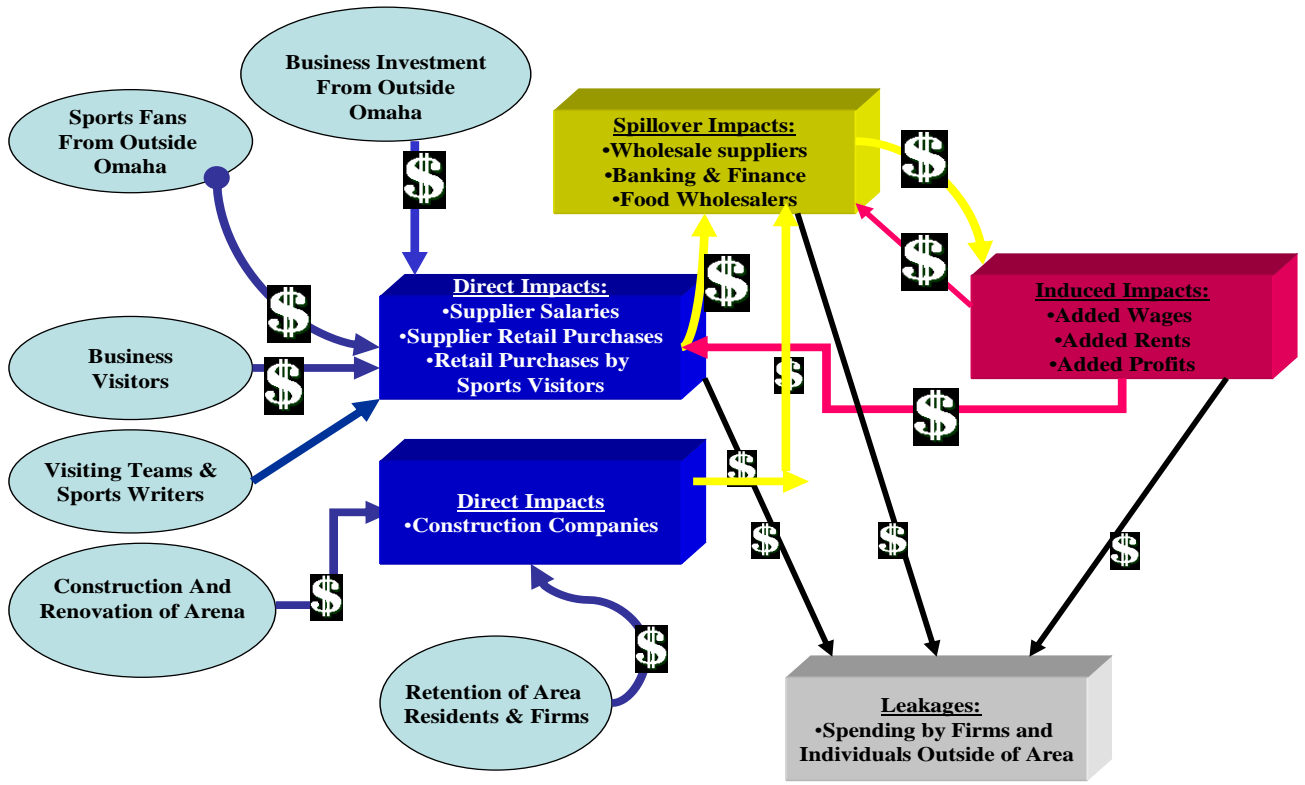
Business Investment From Outside Omaha

Sports Fans From Outside Omaha

$

Spillover Impacts:
•Wholesale suppliers
•Banking & Finance
•Food Wholesalers

$

$

$

$

Induced Impacts:
•Added Wages
•Added Rents
•Added Profits

Direct Impacts:
•Supplier Salaries
•Supplier Retail Purchases
•Retail Purchases by Sports Visitors

Business Visitors

$

$

$

Visiting Teams & Sports Writers

$

Direct Impacts
•Construction Companies

$

$

$

Construction And Renovation of Arena

$

$

Retention of Area Residents & Firms

Leakages:
•Spending by Firms and Individuals Outside of Area